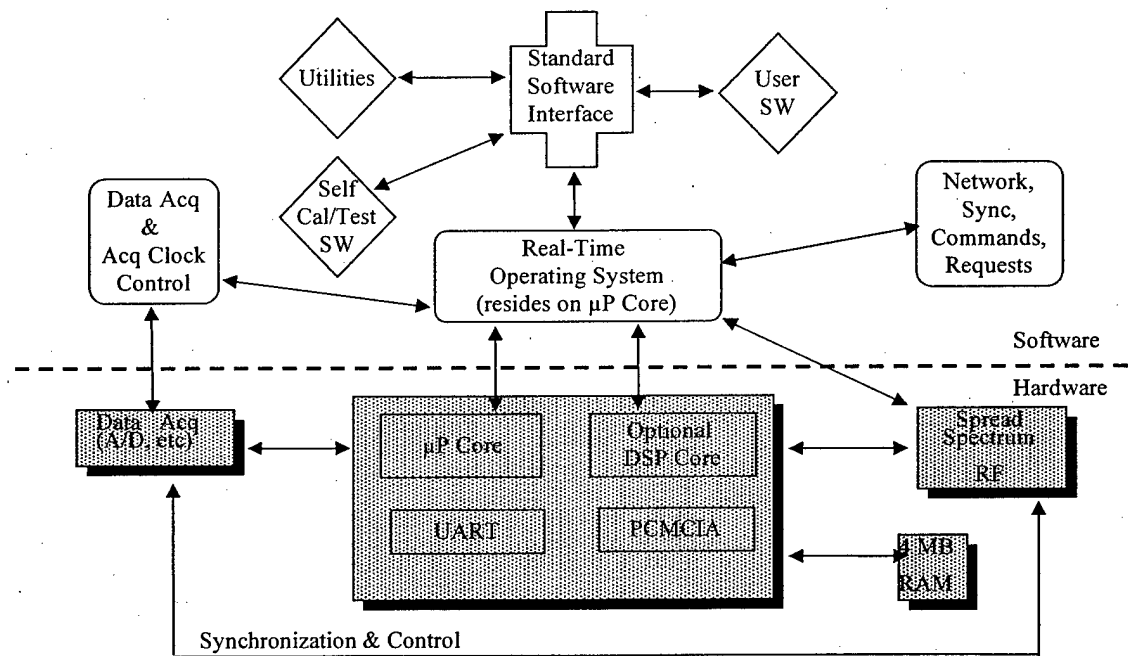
Utilities

Standard Software Interface

User SW

Self Cal/Test SW

Data Acq & Acq Clock Control

Real-Time Operating System (resides on μP Core)

Network, Sync, Commands, Requests

Software

Hardware

Data Acq (A/D, etc)

μP Core

Optional DSP Core

UART

PCMCIA

Spread Spectrum RF

4 MB RAM

Synchronization & Control